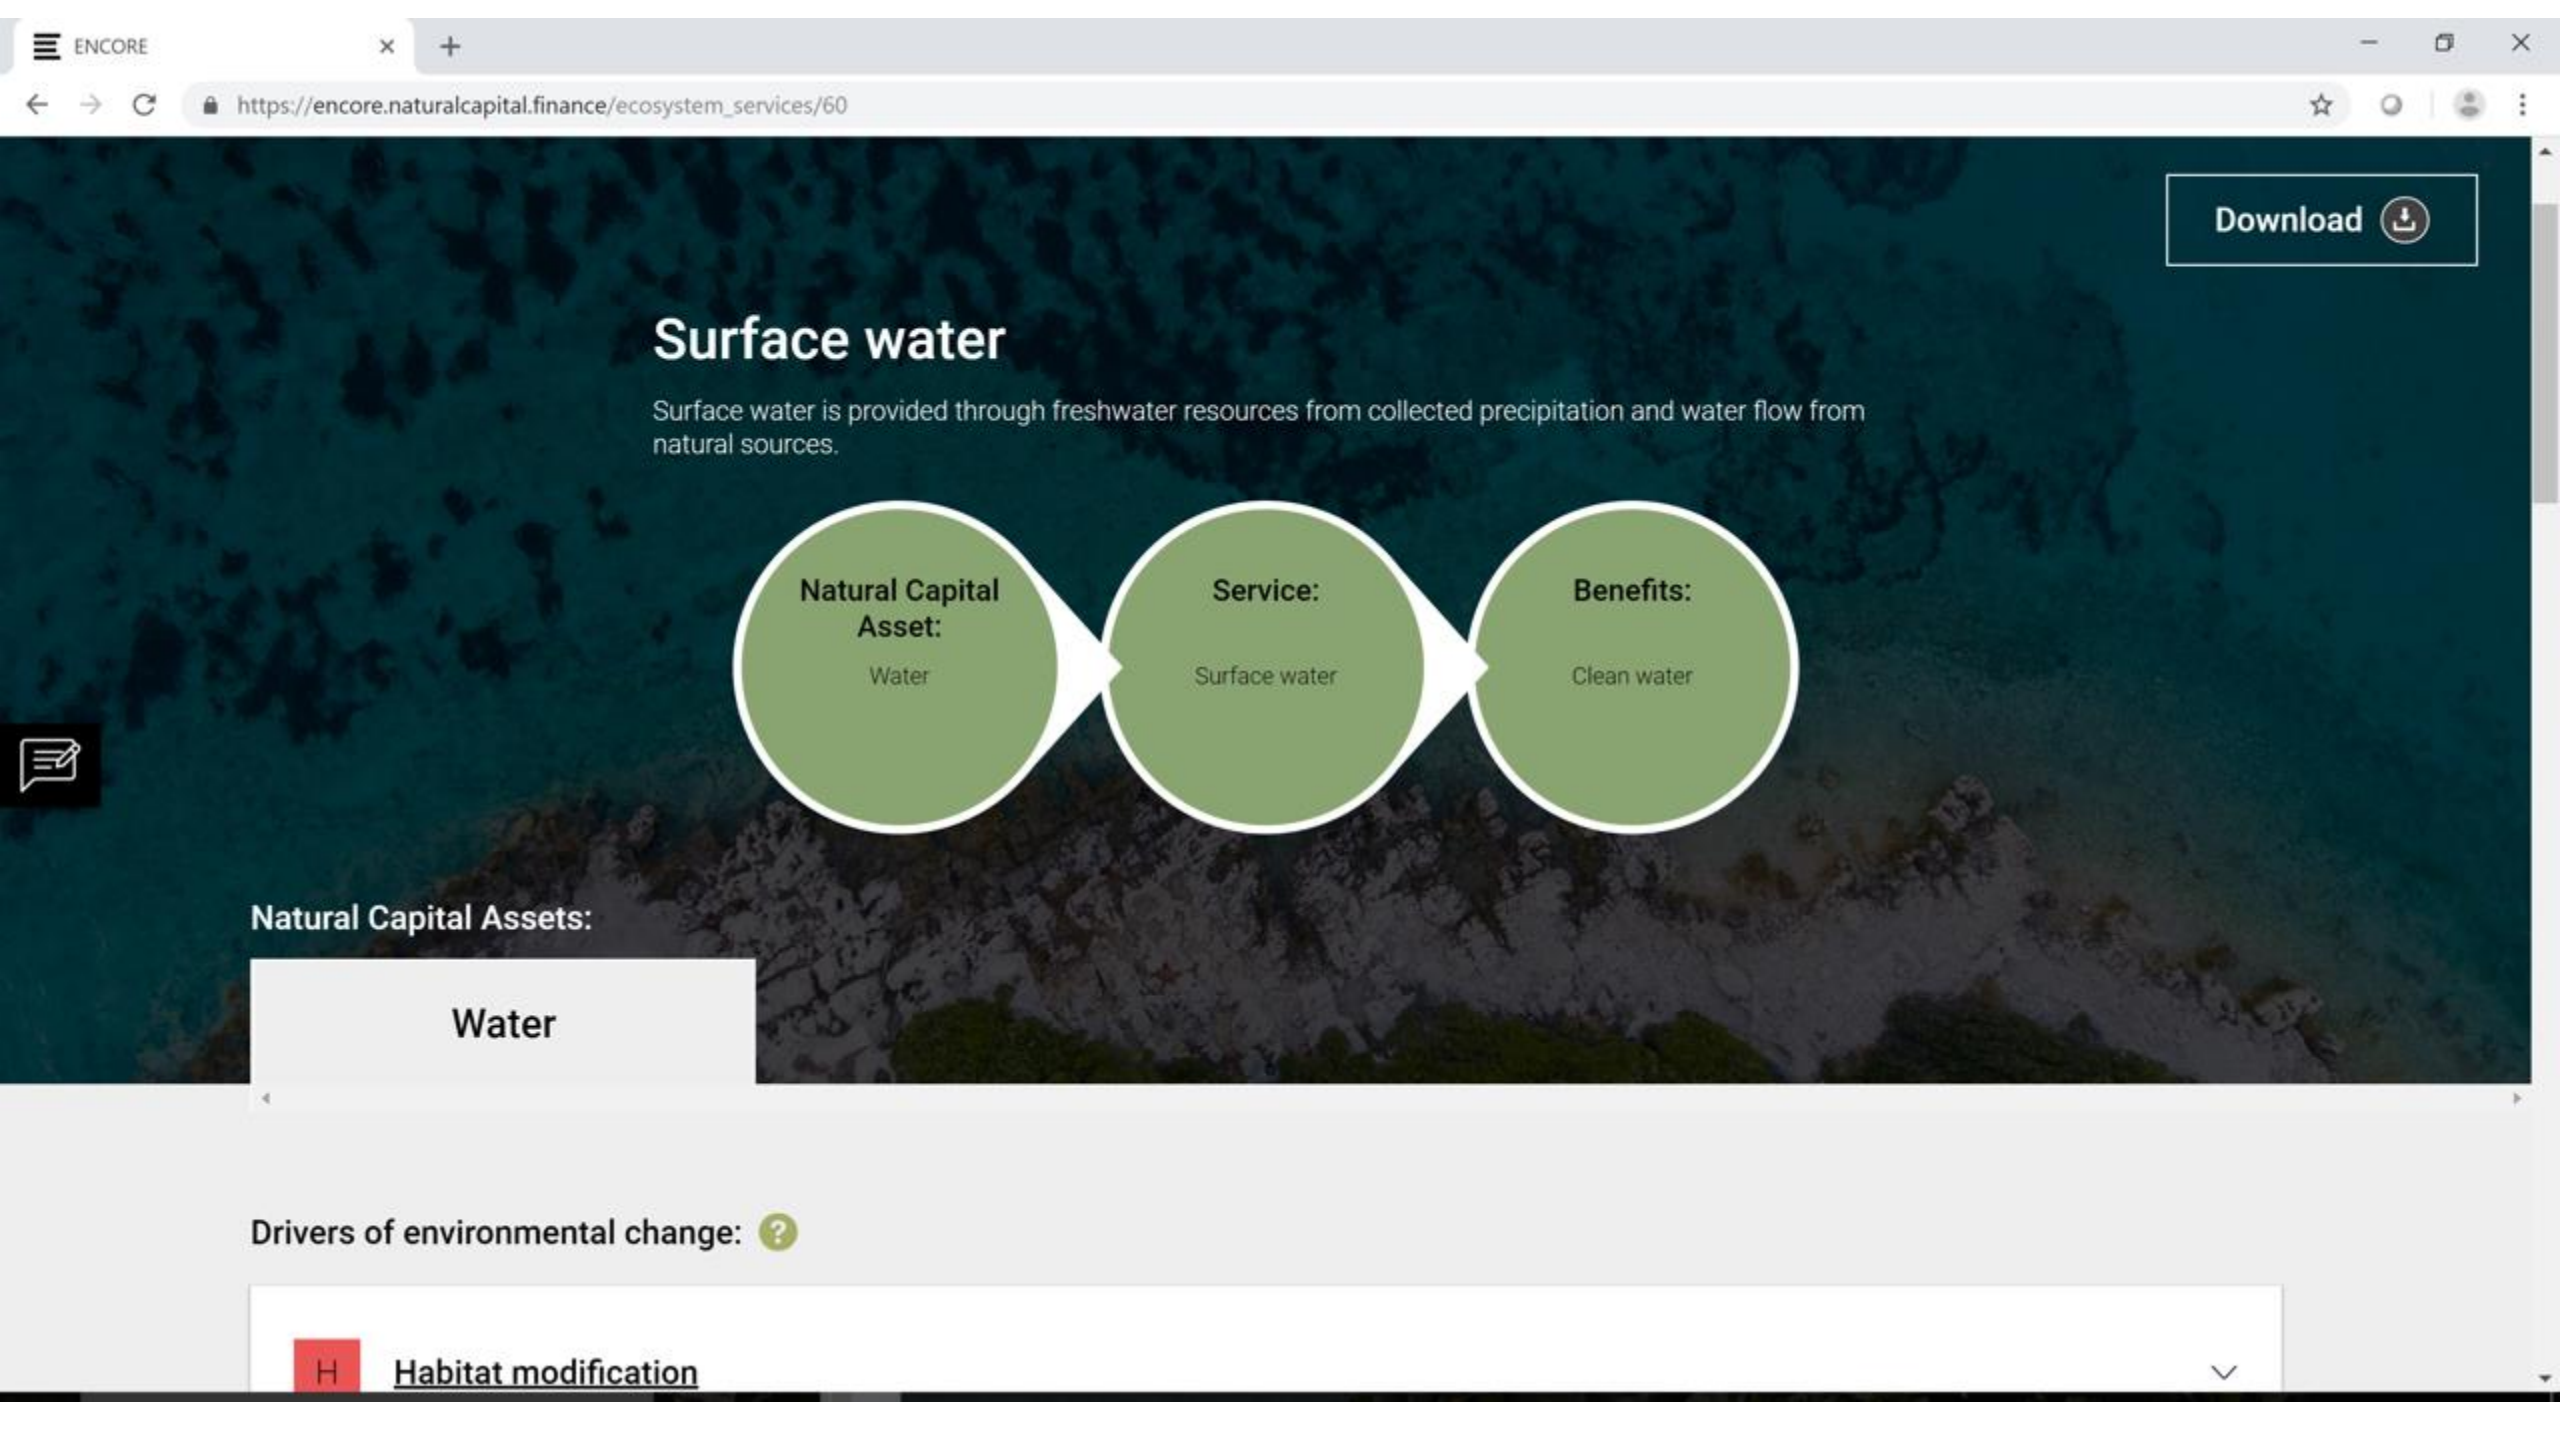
ENCORE

https://encore.naturalcapital.finance/ecosystem_services/60

Download

Surface water

Surface water is provided through freshwater resources from collected precipitation and water flow from natural sources.

Natural Capital Asset:
Water

Service:
Surface water

Benefits:
Clean water

Natural Capital Assets:

Water

Drivers of environmental change:

H Habitat modification